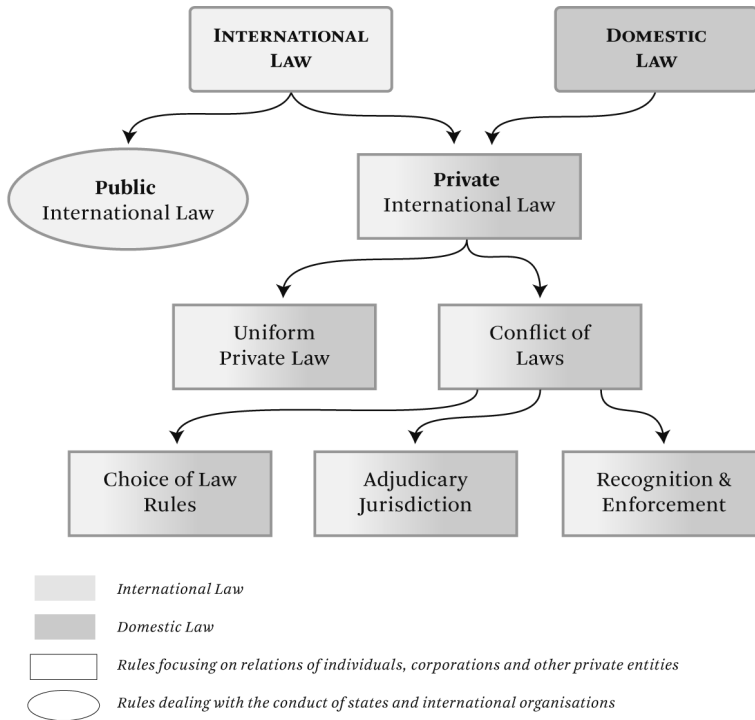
INTERNATIONAL LAW

DOMESTIC LAW

Public International Law

Private International Law

Uniform Private Law

Conflict of Laws

Choice of Law Rules

Adjudicary Jurisdiction

Recognition & Enforcement

International Law

Domestic Law

Rules focusing on relations of individuals, corporations and other private entities

Rules dealing with the conduct of states and international organisations